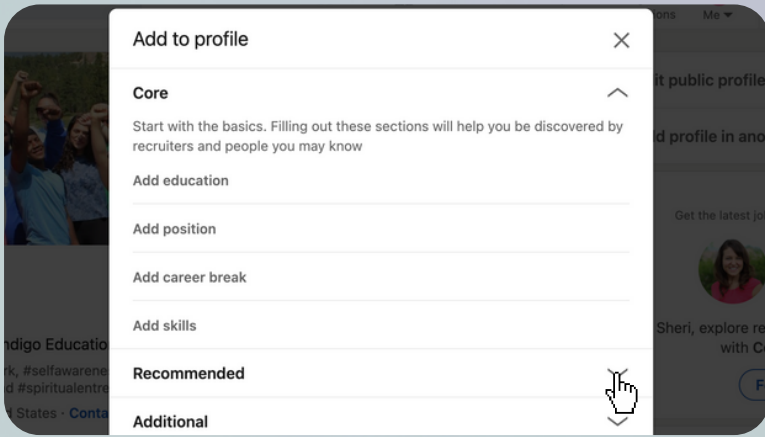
ons Me

it public profile

ld profile in ano

Get the latest jo

Sheri, explore re with C

F

ndigo Educatio

rk, #selfawarene

d #spiritualentre

d States · Conta

Add to profile

×

Core

Start with the basics. Filling out these sections will help you be discovered by recruiters and people you may know

Add education

Add position

Add career break

Add skills

Recommended

Additional